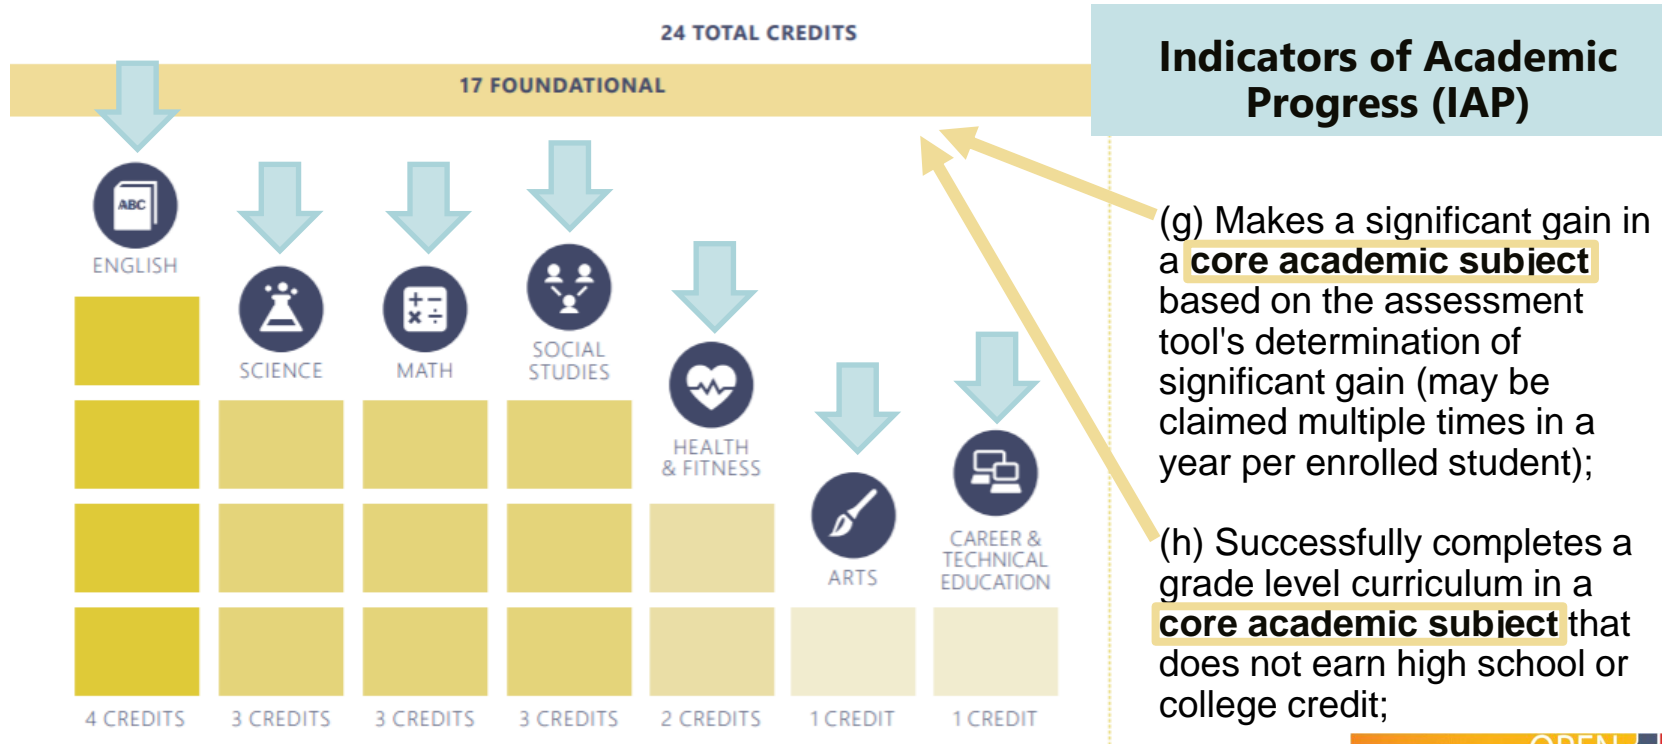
24 TOTAL CREDITS

17 FOUNDATIONAL

Indicators of Academic Progress (IAP)

ABC

ENGLISH

SCIENCE

MATH

SOCIAL STUDIES

HEALTH & FITNESS

ARTS

CAREER & TECHNICAL EDUCATION

4 CREDITS

3 CREDITS

3 CREDITS

3 CREDITS

2 CREDITS

1 CREDIT

1 CREDIT

(g) Makes a significant gain in a **core academic subject** based on the assessment tool's determination of significant gain (may be claimed multiple times in a year per enrolled student);

(h) Successfully completes a grade level curriculum in a **core academic subject** that does not earn high school or college credit;

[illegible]